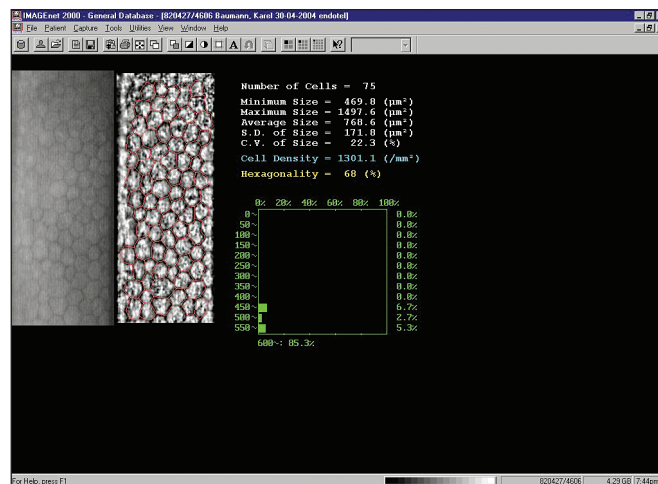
IMAGEnet 2000 - General Database - [820427/4606 Baumann, Karel 30-04-2004 endotel]

File Patient Capture Tools Utilities View Window Help

Number of Cells = 75

Minimum Size = 469.8 (µm²)
Maximum Size = 1497.6 (µm²)
Average Size = 768.6 (µm²)
S.D. of Size = 171.8 (µm²)
C.V. of Size = 22.3 (%)

Cell Density = 1301.1 (/mm²)

Hexagonality = 68 (%)

0% 20% 40% 60% 80% 100%

| | |
|---|---|
| 0~ | 0.0% |
| 50~ | 0.0% |
| 100~ | 0.0% |
| 150~ | 0.0% |
| 200~ | 0.0% |
| 250~ | 0.0% |
| 300~ | 0.0% |
| 350~ | 0.0% |
| 400~ | 0.0% |
| 450~ | 6.7% |
| 500~ | 2.7% |
| 550~ | 5.3% |

600~: 85.3%

For Help, press F1

820427/4606 4.29 GB 7:44pm